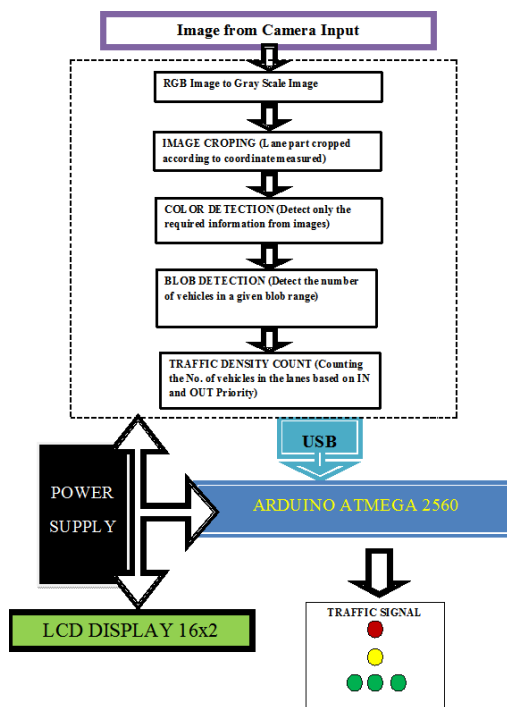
Image from Camera Input

RGB Image to Gray Scale Image

IMAGE CROPING (Lane part cropped according to coordinate measured)

COLOR DETECTION (Detect only the required information from images)

BLOB DETECTION (Detect the number of vehicles in a given blob range)

TRAFFIC DENSITY COUNT (Counting the No. of vehicles in the lanes based on IN and OUT Priority)

USB

POWER SUPPLY

ARDUINO ATMEGA 2560

LCD DISPLAY 16x2

TRAFFIC SIGNAL